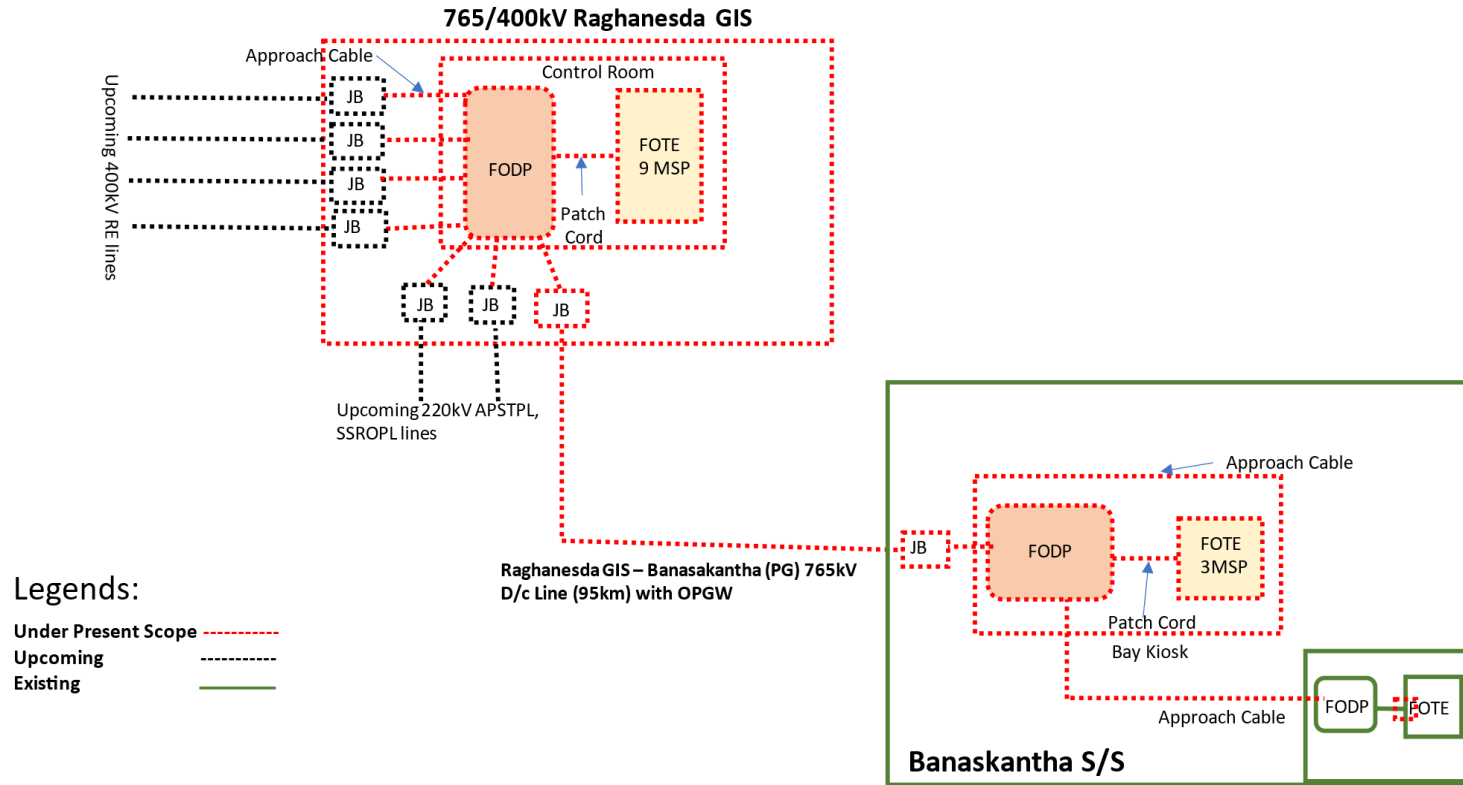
765/400kV Raghanesda GIS

Approach Cable

Control Room

Upcoming 400kV RE lines

JB
JB
JB
JB

FODP

FOTE
9 MSP

Patch Cord

JB
JB
JB

Upcoming 220kV APSTPL, SSROPL lines

Approach Cable

JB

FODP

FOTE
3MSP

Patch Cord

Bay Kiosk

Raghanesda GIS – Banasakantha (PG) 765kV D/c Line (95km) with OPGW

Legends:

Under Present Scope
Upcoming
Existing

Approach Cable

FODP
FOTE

Banaskantha S/S